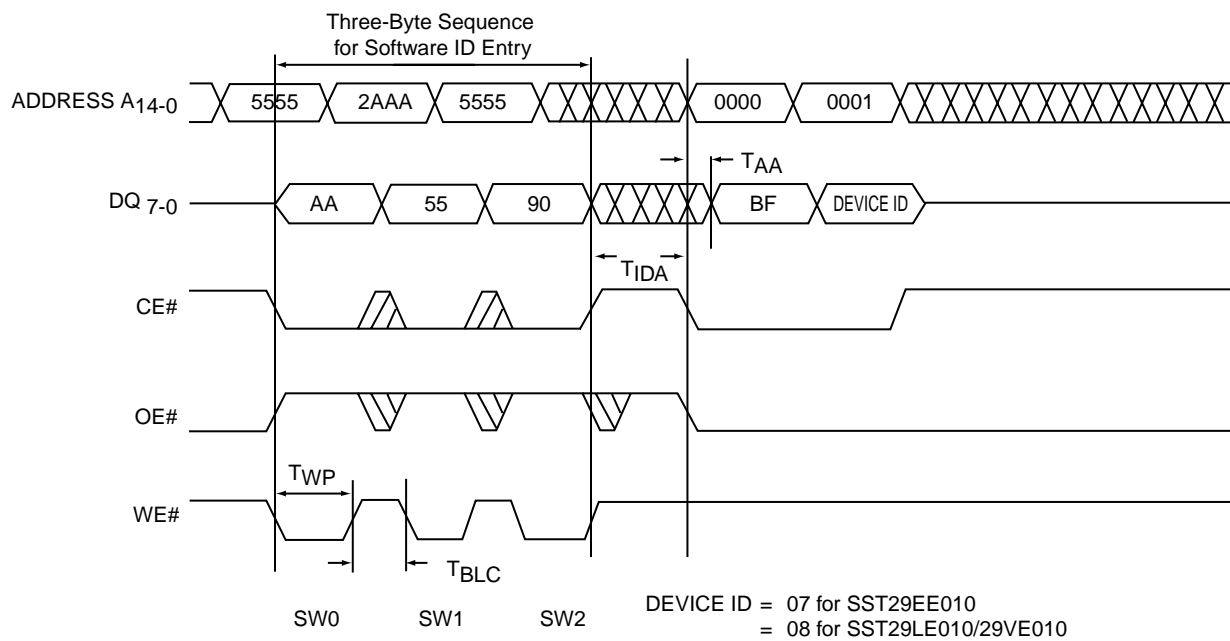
Three-Byte Sequence for Software ID Entry

ADDRESS $A_{14-0}$

5555

2AAA

5555

0000

0001

$T_{AA}$

DQ $_{7-0}$

AA

55

90

BF

DEVICE ID

$T_{IDA}$

CE#

OE#

$T_{WP}$

WE#

$T_{BLC}$

SW0

SW1

SW2

DEVICE ID = 07 for SST29EE010
= 08 for SST29LE010/29VE010